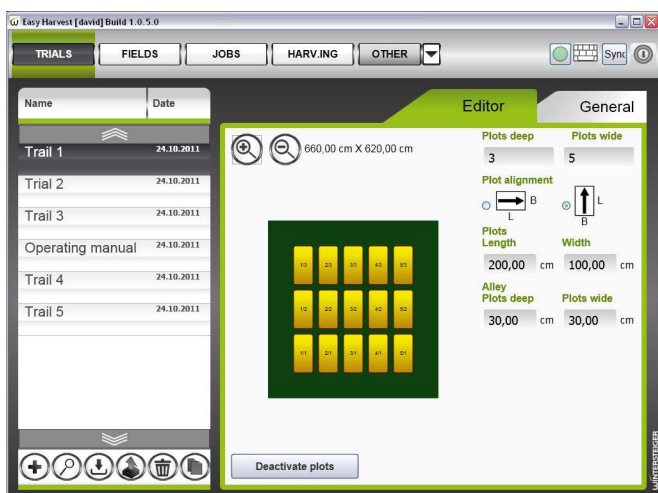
Easy Harvest [david] Build 1.0.5.0

TRIALS | FIELDS | JOBS | HARV.ING | OTHER

Sync

| Name | Date |
|---|---|
| Trail 1 | 24.10.2011 |
| Trail 2 | 24.10.2011 |
| Trail 3 | 24.10.2011 |
| Operating manual | 24.10.2011 |
| Trail 4 | 24.10.2011 |
| Trail 5 | 24.10.2011 |

Editor

General

660,00 cm X 620,00 cm

1/3 2/3 3/3 4/3 5/3
1/2 2/2 3/2 4/2 5/2
1/1 2/1 3/1 4/1 5/1

Plots deep
3

Plots wide
5

Plot alignment
B
L
L
B

Plots
Length
200,00 cm

Width
100,00 cm

Alley
Plots deep
30,00 cm

Plots wide
30,00 cm

Deactivate plots

WINTERSTEIGER